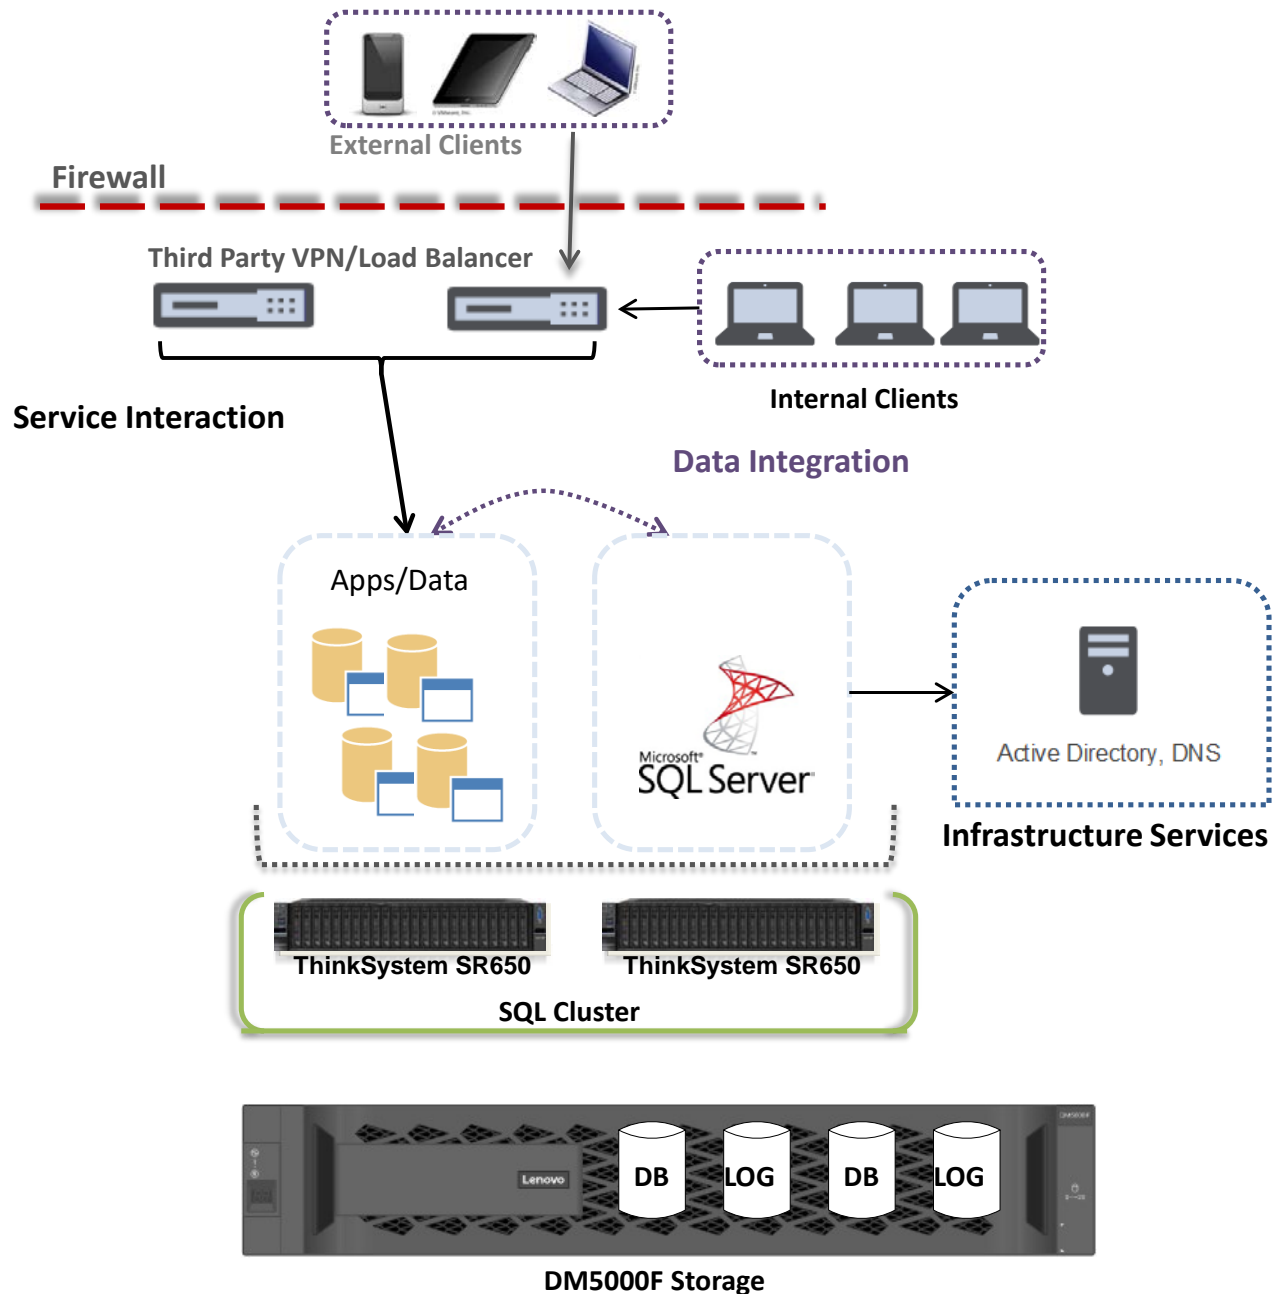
External Clients

Firewall

Third Party VPN/Load Balancer

Internal Clients

Service Interaction

Data Integration

Apps/Data

Microsoft SQL Server

Active Directory, DNS

Infrastructure Services

ThinkSystem SR650

ThinkSystem SR650

SQL Cluster

Lenovo

DB

LOG

DB

LOG

DM5000F Storage